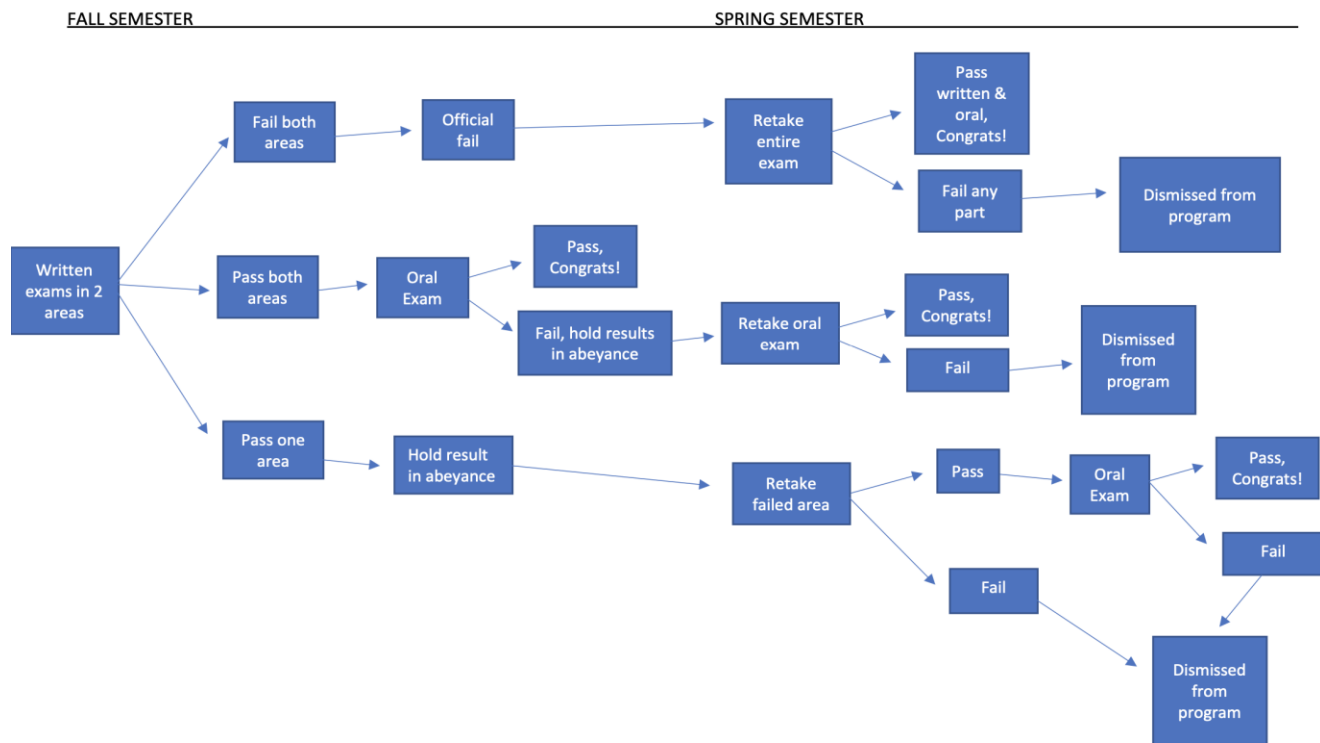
FALL SEMESTER

SPRING SEMESTER

Written exams in 2 areas

Fail both areas

Official fail

Retake entire exam

Pass written & oral, Congrats!

Fail any part

Dismissed from program

Pass both areas

Oral Exam

Pass, Congrats!

Fail, hold results in abeyance

Retake oral exam

Pass, Congrats!

Fail

Dismissed from program

Pass one area

Hold result in abeyance

Retake failed area

Pass

Oral Exam

Pass, Congrats!

Fail

Fail

Dismissed from program